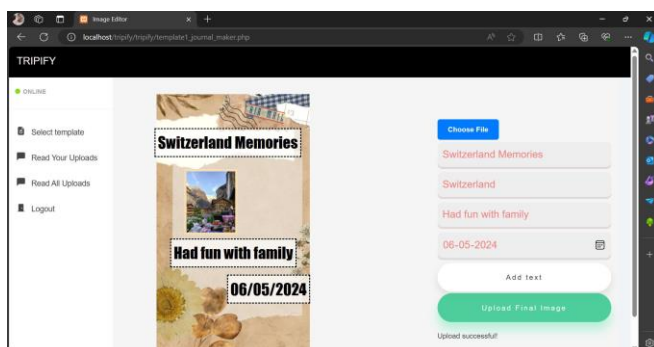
Image Editor

localhost/tripify/tripify/template1_journal_maker.php

TRIPIFY

ONLINE

Select template

Read Your Uploads

Read All Uploads

Logout

Switzerland Memories

Had fun with family

06/05/2024

Choose File

Switzerland Memories

Switzerland

Had fun with family

06-05-2024

Add text

Upload Final Image

Upload successful!